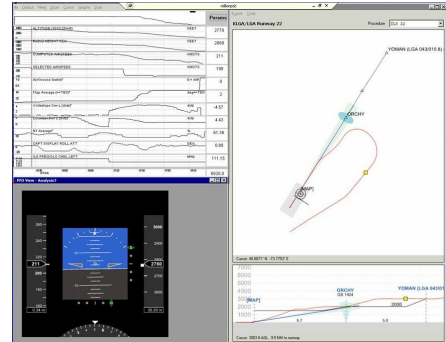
KLGA ILS/LGA Runway 22

Procedure: ILS 22

Params

ALTITUDE (DEV/LDSHR) FEET 2778
Radio HEIGHT(6) FEET 2859
COMPUTED AIRSPEED KNOTS 211
SELECTED AIRSPEED KNOTS 198
Airground Switch? 0 = AIR 0
Flap Average (FSTBD) 2
Glideslope Dev (LDHB) 4.57
Localizer Dev (LDHB) 4.43
N1 Average 61.38
CAPT DISPLAY ROLL ATT DEG 0.08
ILS FREQUENCY CHNL LEFT MHz 111.10

PFD View - Analysis1

211
2780

YOMAN (LGA 043/010.6)
ORCHY
MAP

7000
6000
5000
4000
3000
2000
1000
MAP
ORCHY GS 1924
YOMAN (LGA 043/01
2000
5.7
5.0